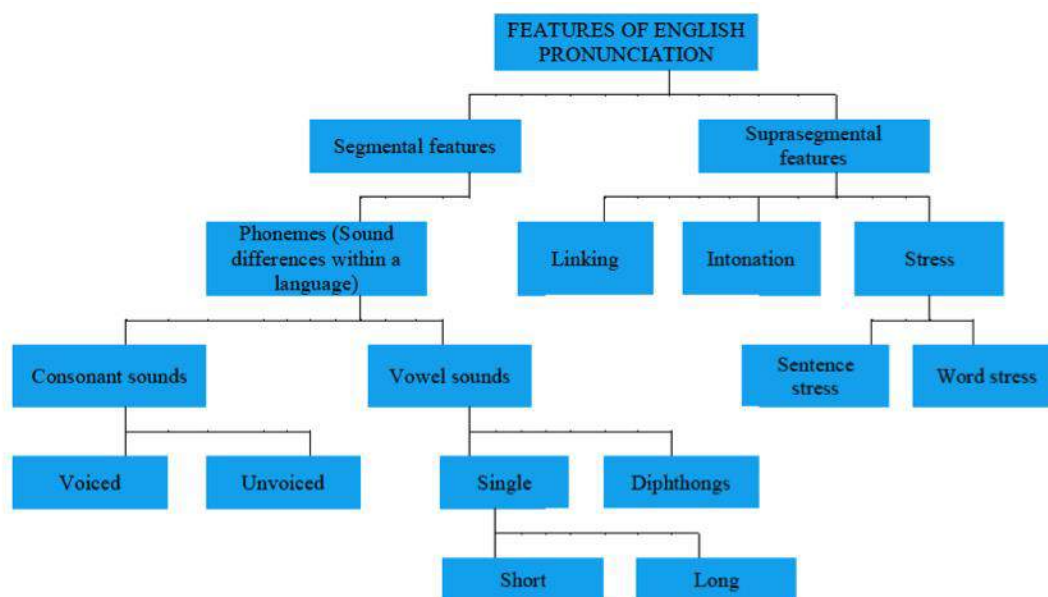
FEATURES OF ENGLISH PRONUNCIATION

Segmental features

Suprasegmental features

Phonemes (Sound differences within a language)

Linking

Intonation

Stress

Consonant sounds

Vowel sounds

Sentence stress

Word stress

Voiced

Unvoiced

Single

Diphthongs

Short

Long